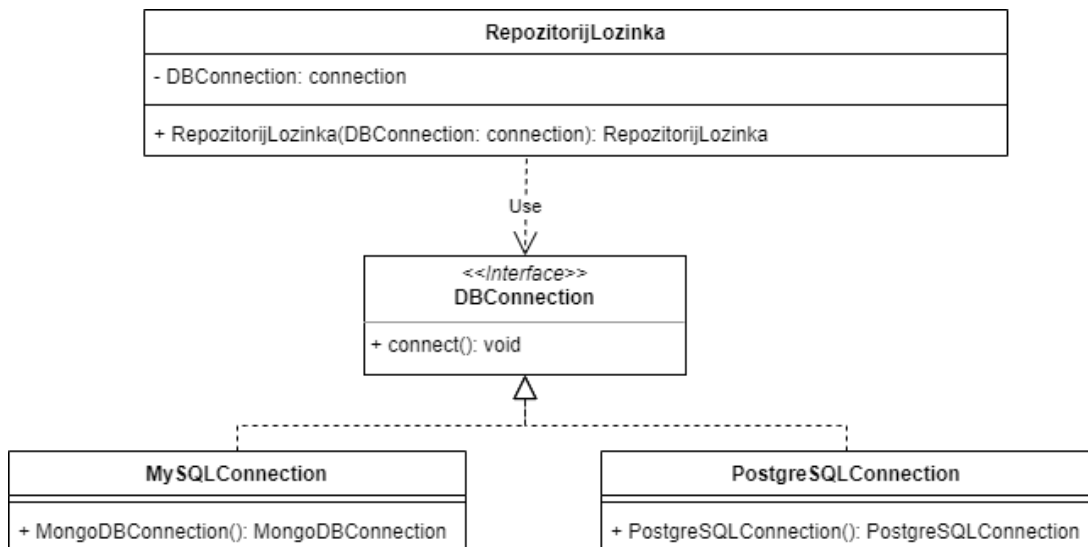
RepozitorijLozinka

- DBConnection: connection

+ RepozitorijLozinka(DBConnection: connection): RepozitorijLozinka

Use

<<Interface>>
DBConnection

+ connect(): void

MySQLConnection

+ MongoDBConnection(): MongoDBConnection

PostgreSQLConnection

+ PostgreSQLConnection(): PostgreSQLConnection